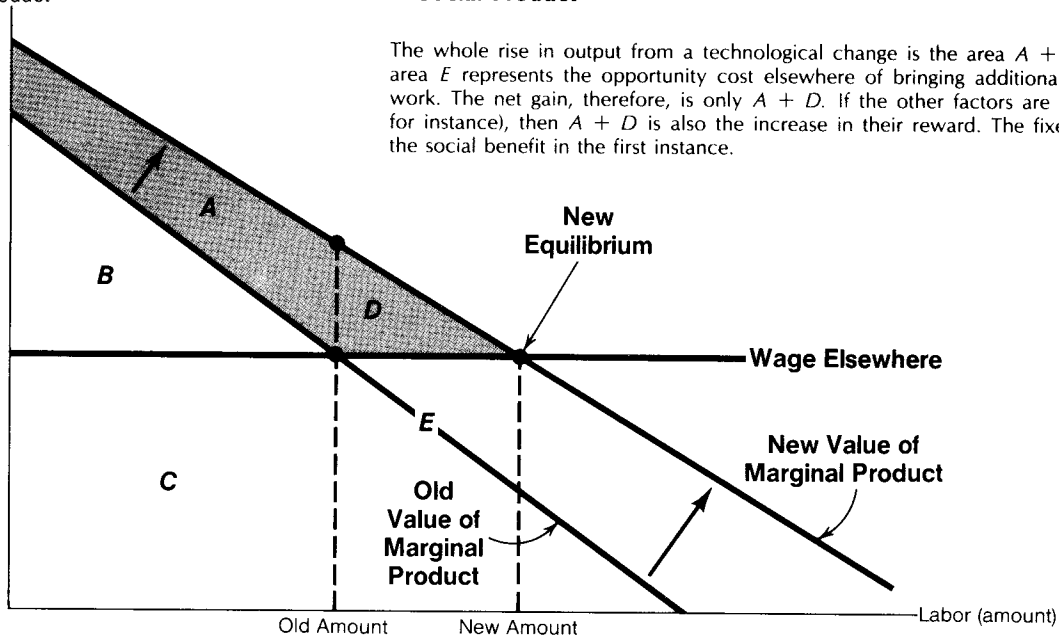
oduct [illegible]ocial Product

The whole rise in output from a technological change is the area $A$ + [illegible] area $E$ represents the opportunity cost elsewhere of bringing additiona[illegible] work. The net gain, therefore, is only $A + D$. If the other factors are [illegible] for instance), then $A + D$ is also the increase in their reward. The fix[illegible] the social benefit in the first instance.

A

B

D

New Equilibrium

Wage Elsewhere

E

C

Old Value of Marginal Product

New Value of Marginal Product

Old Amount

New Amount

Labor (amount)